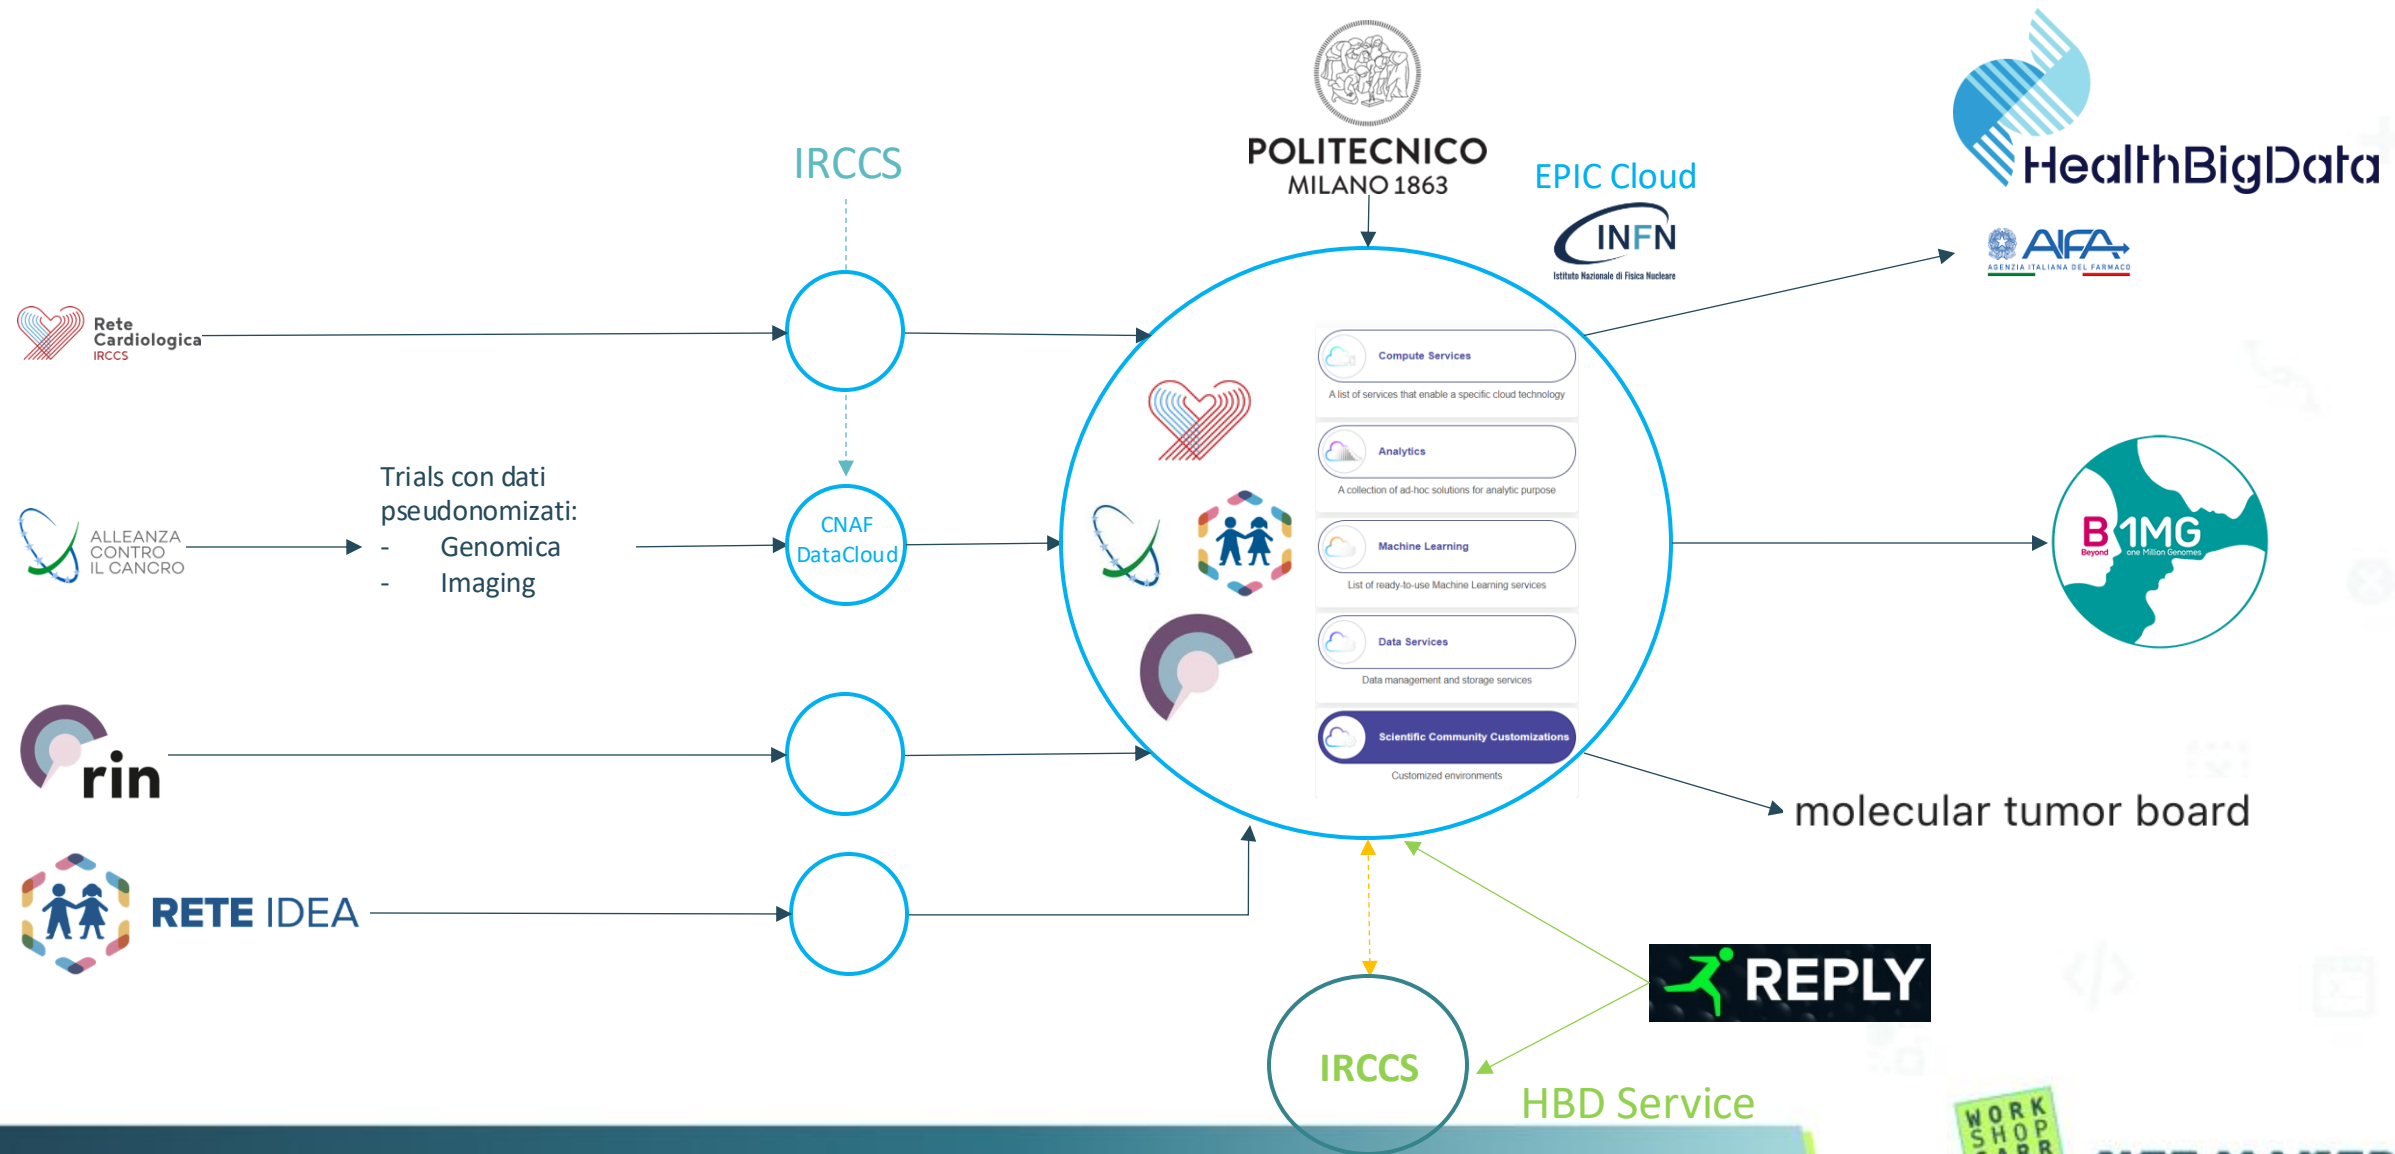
IRCCS

POLITECNICO
MILANO 1863

EPIC Cloud
INFN
Istituto Nazionale di Fisica Nucleare

HealthBigData

AIFA
AGENZIA ITALIANA DEL FARMACO

Rete
Cardiologica
IRCCS

Compute Services
A list of services that enable a specific cloud technology

Analytics
A collection of ad-hoc solutions for analytic purpose

Machine Learning
List of ready-to-use Machine Learning services

Data Services
Data management and storage services

Scientific Community Customizations
Customized environments

ALLEANZA
CONTRO
IL CANCRO

Trials con dati pseudonomizati:
- Genomica
- Imaging

CNAF
DataCloud

B 1MG
Beyond one Million Genomes

rin

molecular tumor board

RETE IDEA

REPLY

IRCCS

HBD Service

WORK
SHOP